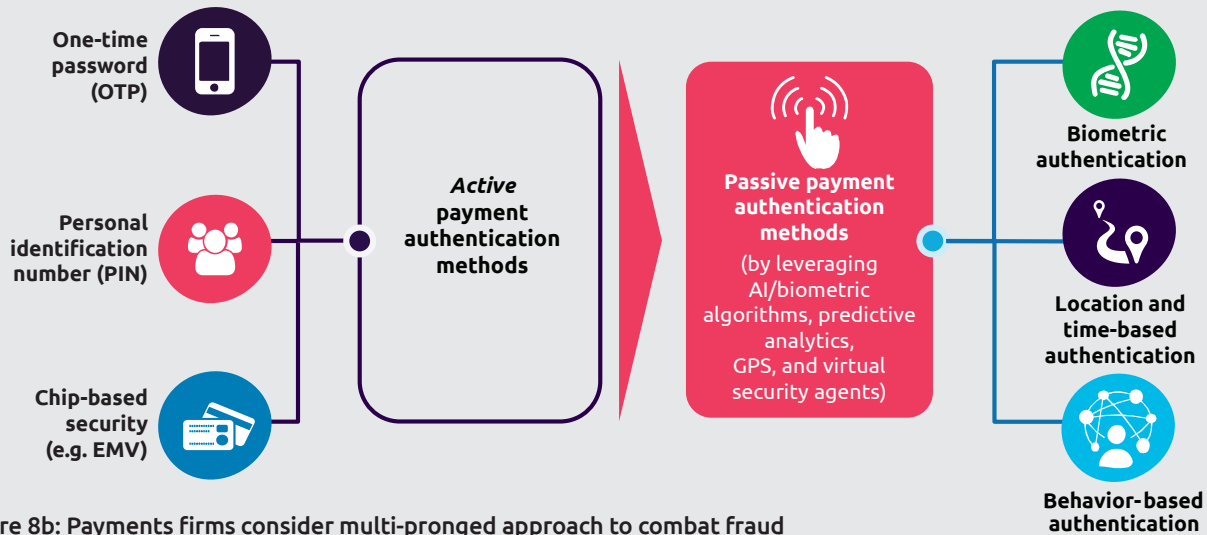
One-time password (OTP)

Personal identification number (PIN)

Chip-based security (e.g. EMV)

*Active* payment authentication methods

Passive payment authentication methods

(by leveraging AI/biometric algorithms, predictive analytics, GPS, and virtual security agents)

Biometric authentication

Location and time-based authentication

Behavior-based authentication

re 8b: Payments firms consider multi-pronged approach to combat fraud